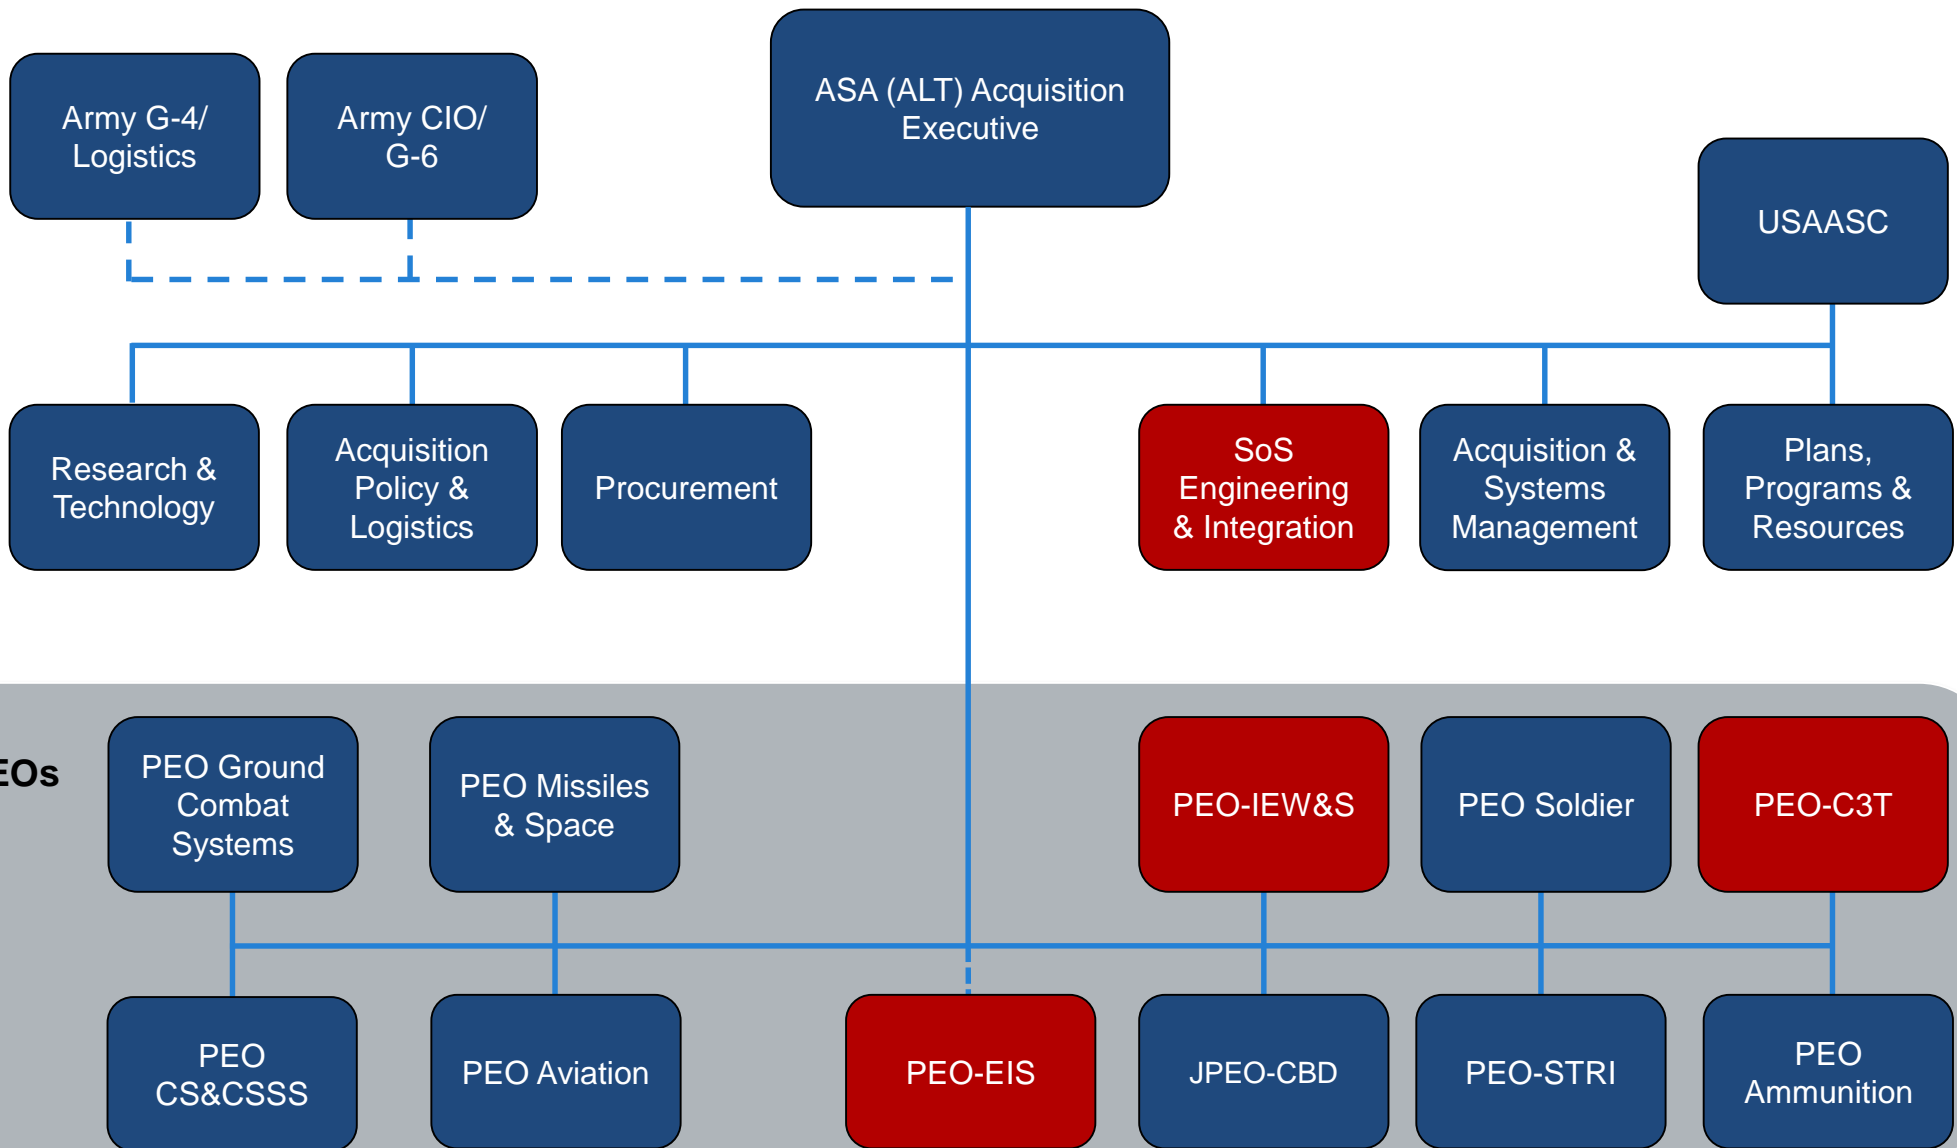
Army G-4/ Logistics

Army CIO/ G-6

ASA (ALT) Acquisition Executive

USAASC

Research & Technology

Acquisition Policy & Logistics

Procurement

SoS Engineering & Integration

Acquisition & Systems Management

Plans, Programs & Resources

EOs

PEO Ground Combat Systems

PEO Missiles & Space

PEO-IEW&S

PEO Soldier

PEO-C3T

PEO CS&CSSS

PEO Aviation

PEO-EIS

JPEO-CBD

PEO-STRI

PEO Ammunition